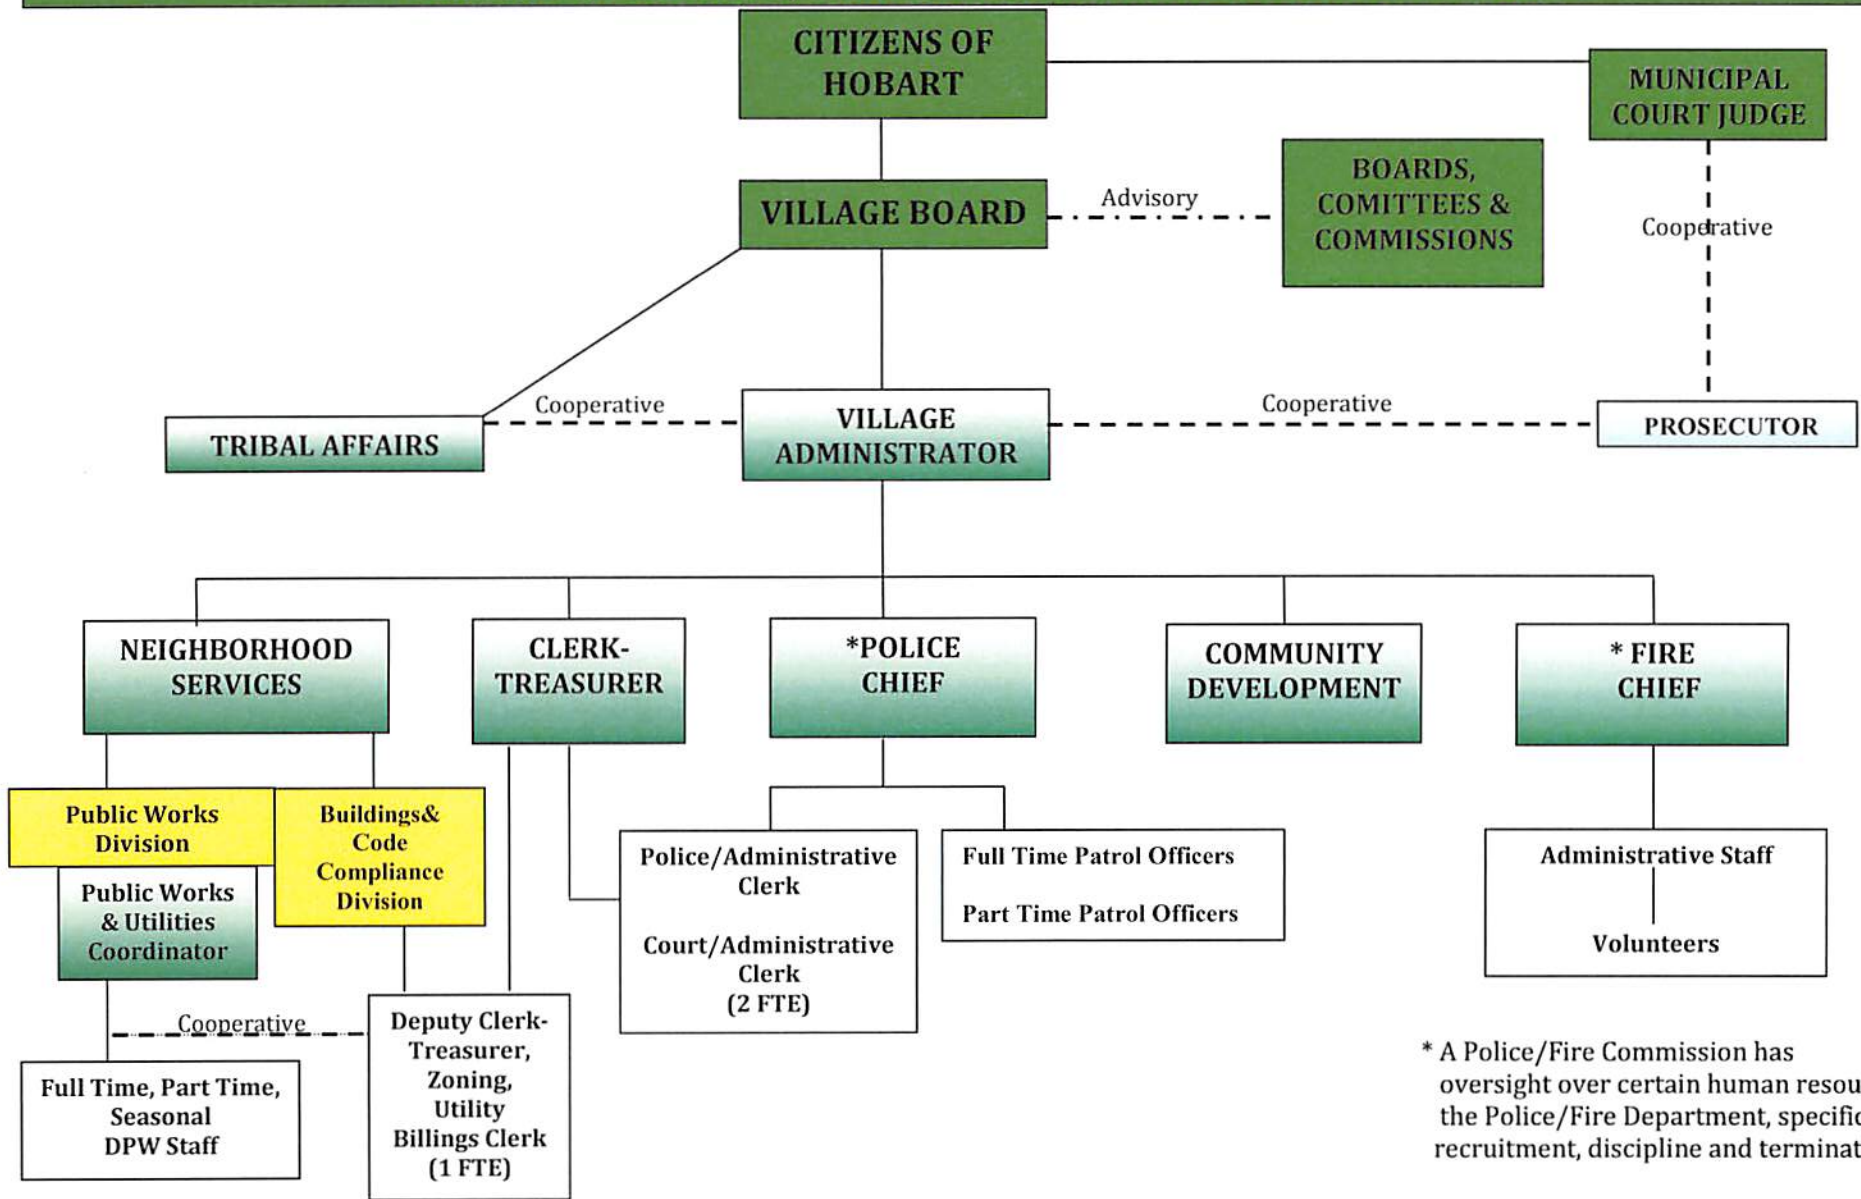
CITIZENS OF HOBART

MUNICIPAL COURT JUDGE

VILLAGE BOARD

Advisory

BOARDS, COMITTEES & COMMISSIONS

Cooperative

TRIBAL AFFAIRS

Cooperative

VILLAGE ADMINISTRATOR

Cooperative

PROSECUTOR

NEIGHBORHOOD SERVICES

CLERK-TREASURER

*POLICE CHIEF

COMMUNITY DEVELOPMENT

* FIRE CHIEF

Public Works Division

Buildings& Code Compliance Division

Public Works & Utilities Coordinator

Police/Administrative Clerk

Court/Administrative Clerk (2 FTE)

Full Time Patrol Officers

Part Time Patrol Officers

Administrative Staff

Volunteers

Cooperative

Full Time, Part Time, Seasonal DPW Staff

Deputy Clerk-Treasurer, Zoning, Utility Billings Clerk (1 FTE)

* A Police/Fire Commission has oversight over certain human resou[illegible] the Police/Fire Department, specific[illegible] recruitment, discipline and terminat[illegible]